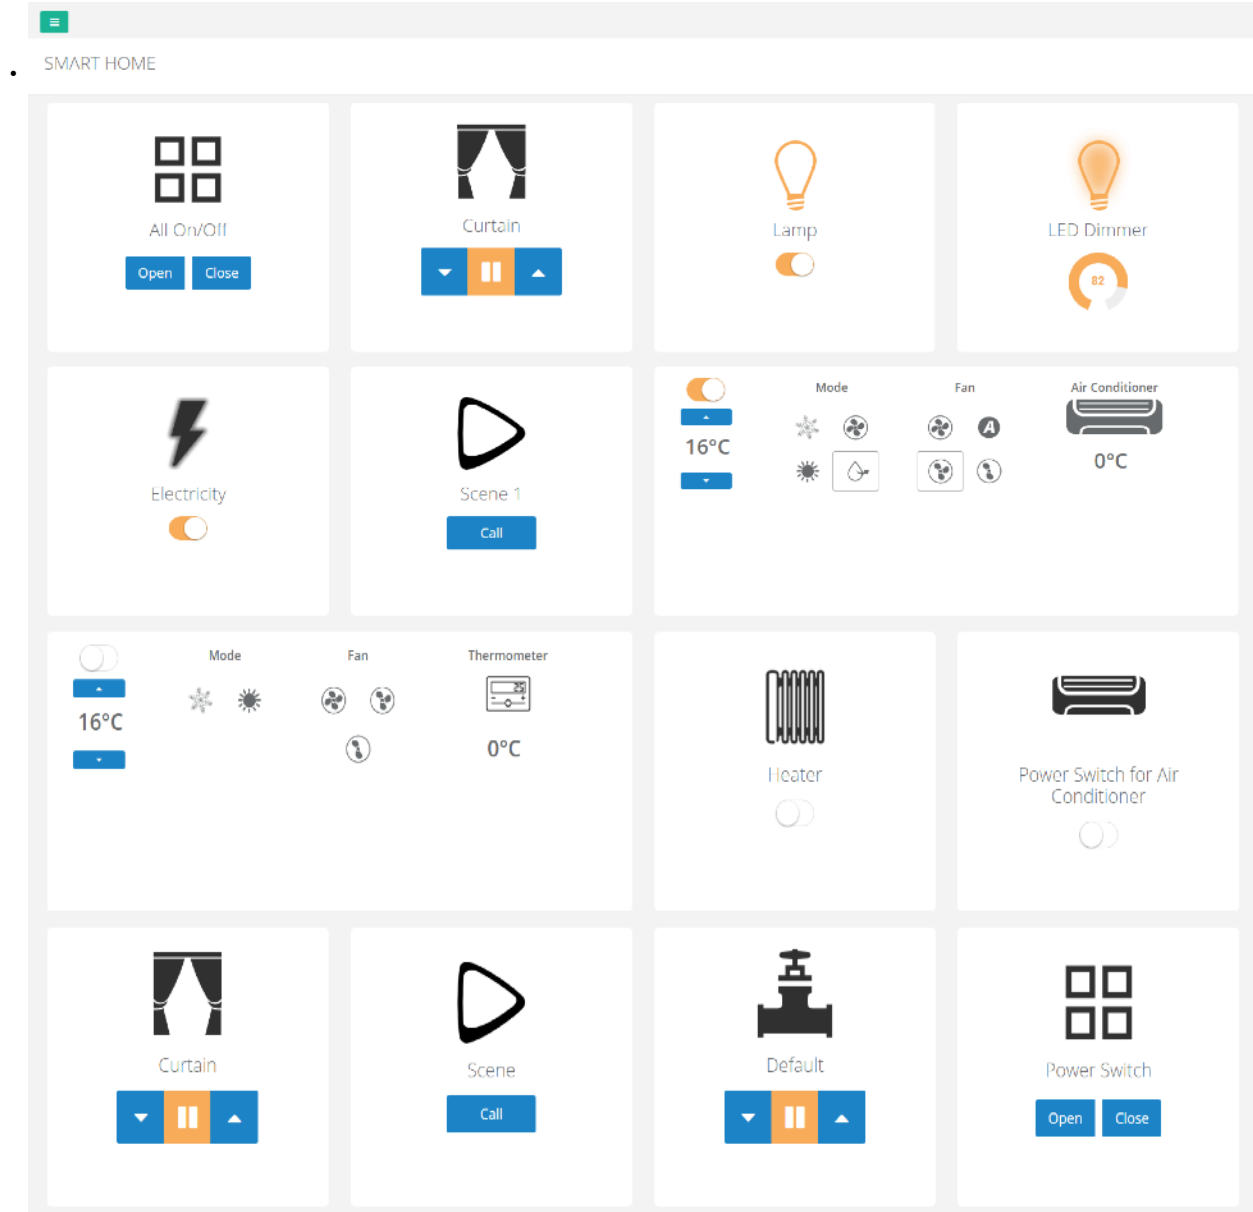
SMART HOME

All On/Off
Open Close

Curtain

Lamp

LED Dimmer
82

Electricity

Scene 1
Call

16°C
Mode
Fan
Air Conditioner
0°C

16°C
Mode
Fan
Thermometer
0°C

Heater

Power Switch for Air Conditioner

Curtain

Scene
Call

Default

Power Switch
Open Close